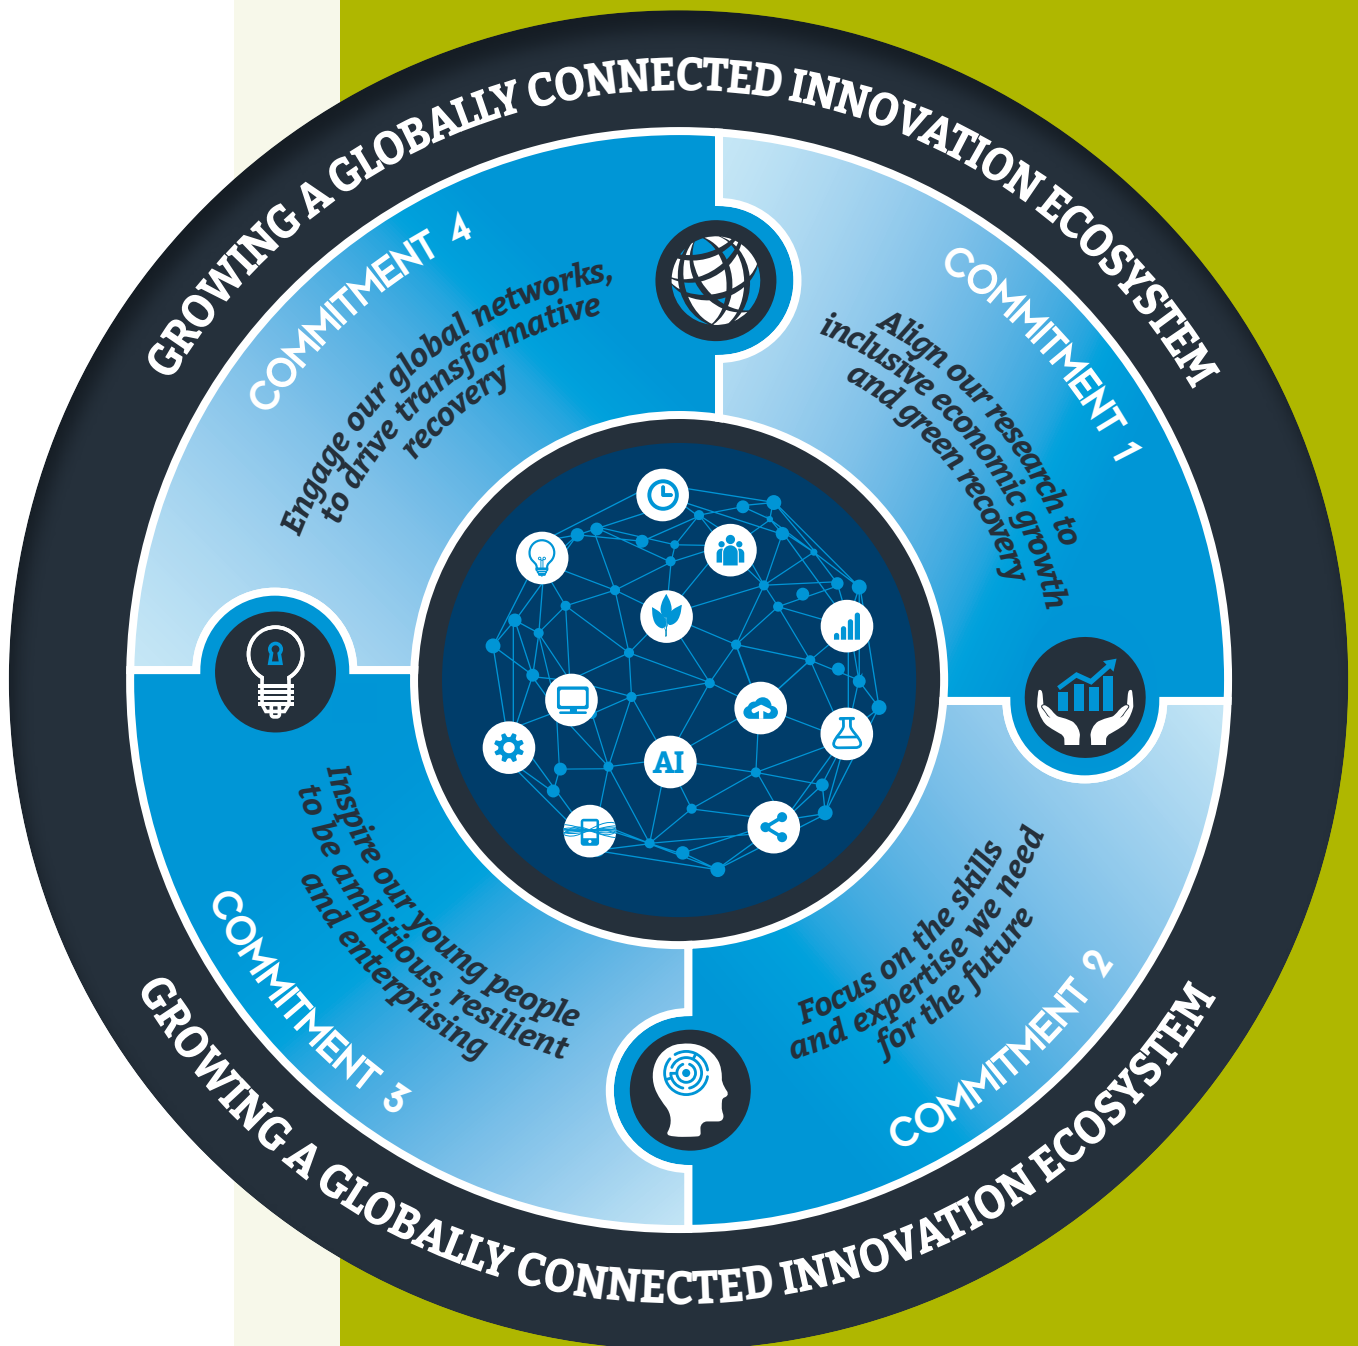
GROWING A GLOBALLY CONNECTED INNOVATION ECOSYSTEM

COMMITMENT 1
Align our research to inclusive economic growth and green recovery

COMMITMENT 2
Focus on the skills and expertise we need for the future

COMMITMENT 3
Inspire our young people to be ambitious, resilient and enterprising

COMMITMENT 4
Engage our global networks, to drive transformative recovery

AI

GROWING A GLOBALLY CONNECTED INNOVATION ECOSYSTEM